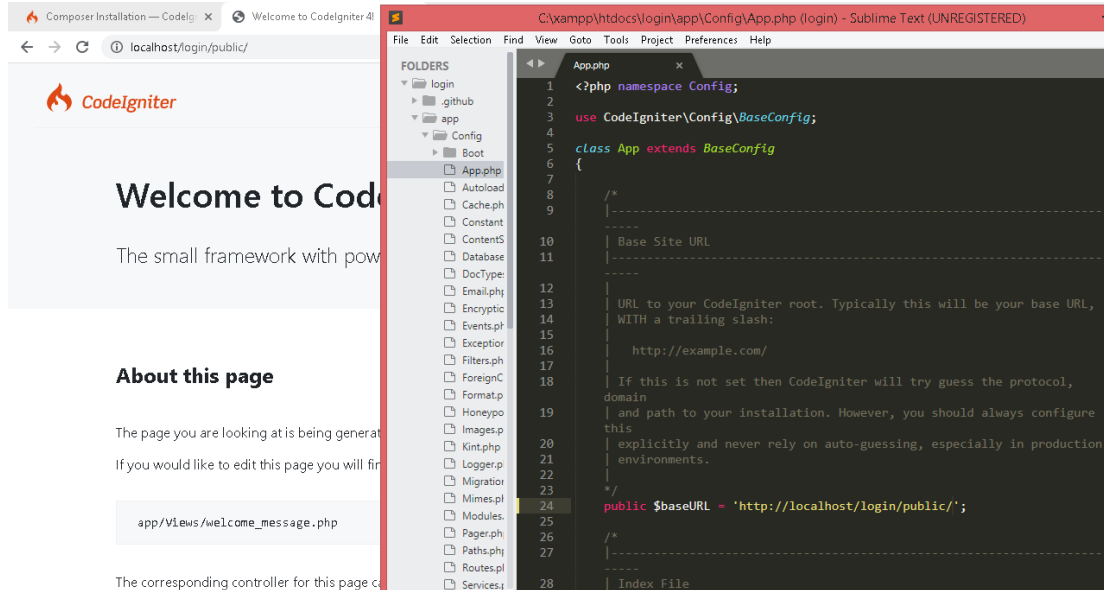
Composer Installation — CodeIg ×
Welcome to CodeIgniter 4!
localhost/login/public/

CodeIgniter

Welcome to Code

The small framework with pow

About this page

The page you are looking at is being generat

If you would like to edit this page you will fir

app/Views/welcome_message.php

The corresponding controller for this page ca

C:\xampp\htdocs\login\app\Config\App.php (login) - Sublime Text (UNREGISTERED)

File Edit Selection Find View Goto Tools Project Preferences Help

FOLDERS
login
.github
app
Config
Boot
App.php
Autoload
Cache.ph
Constant
ContentS
Database
DocType:
Email.php
Encryptic
Events.ph
Exception
Filters.ph
ForeignC
Format.p
Honeypo
Images.p
Kint.php
Logger.p
Migration
Mimes.pl
Modules.
Pager.ph
Paths.php
Routes.pl
Services.p

App.php

1 <?php namespace Config;
2
3 use CodeIgniter\Config\BaseConfig;
4
5 class App extends BaseConfig
6 {
7
8 /*
9 |--------------------------------------------------------------------------
-----
10 | Base Site URL
11 |--------------------------------------------------------------------------
-----
12 |
13 | URL to your CodeIgniter root. Typically this will be your base URL,
14 | WITH a trailing slash:
15 |
16 | http://example.com/
17 |
18 | If this is not set then CodeIgniter will try guess the protocol, domain
19 | and path to your installation. However, you should always configure this
20 | explicitly and never rely on auto-guessing, especially in production
21 | environments.
22 |
23 */
24 public $baseURL = 'http://localhost/login/public/';
25
26 /*
27 |--------------------------------------------------------------------------
-----
28 | Index File